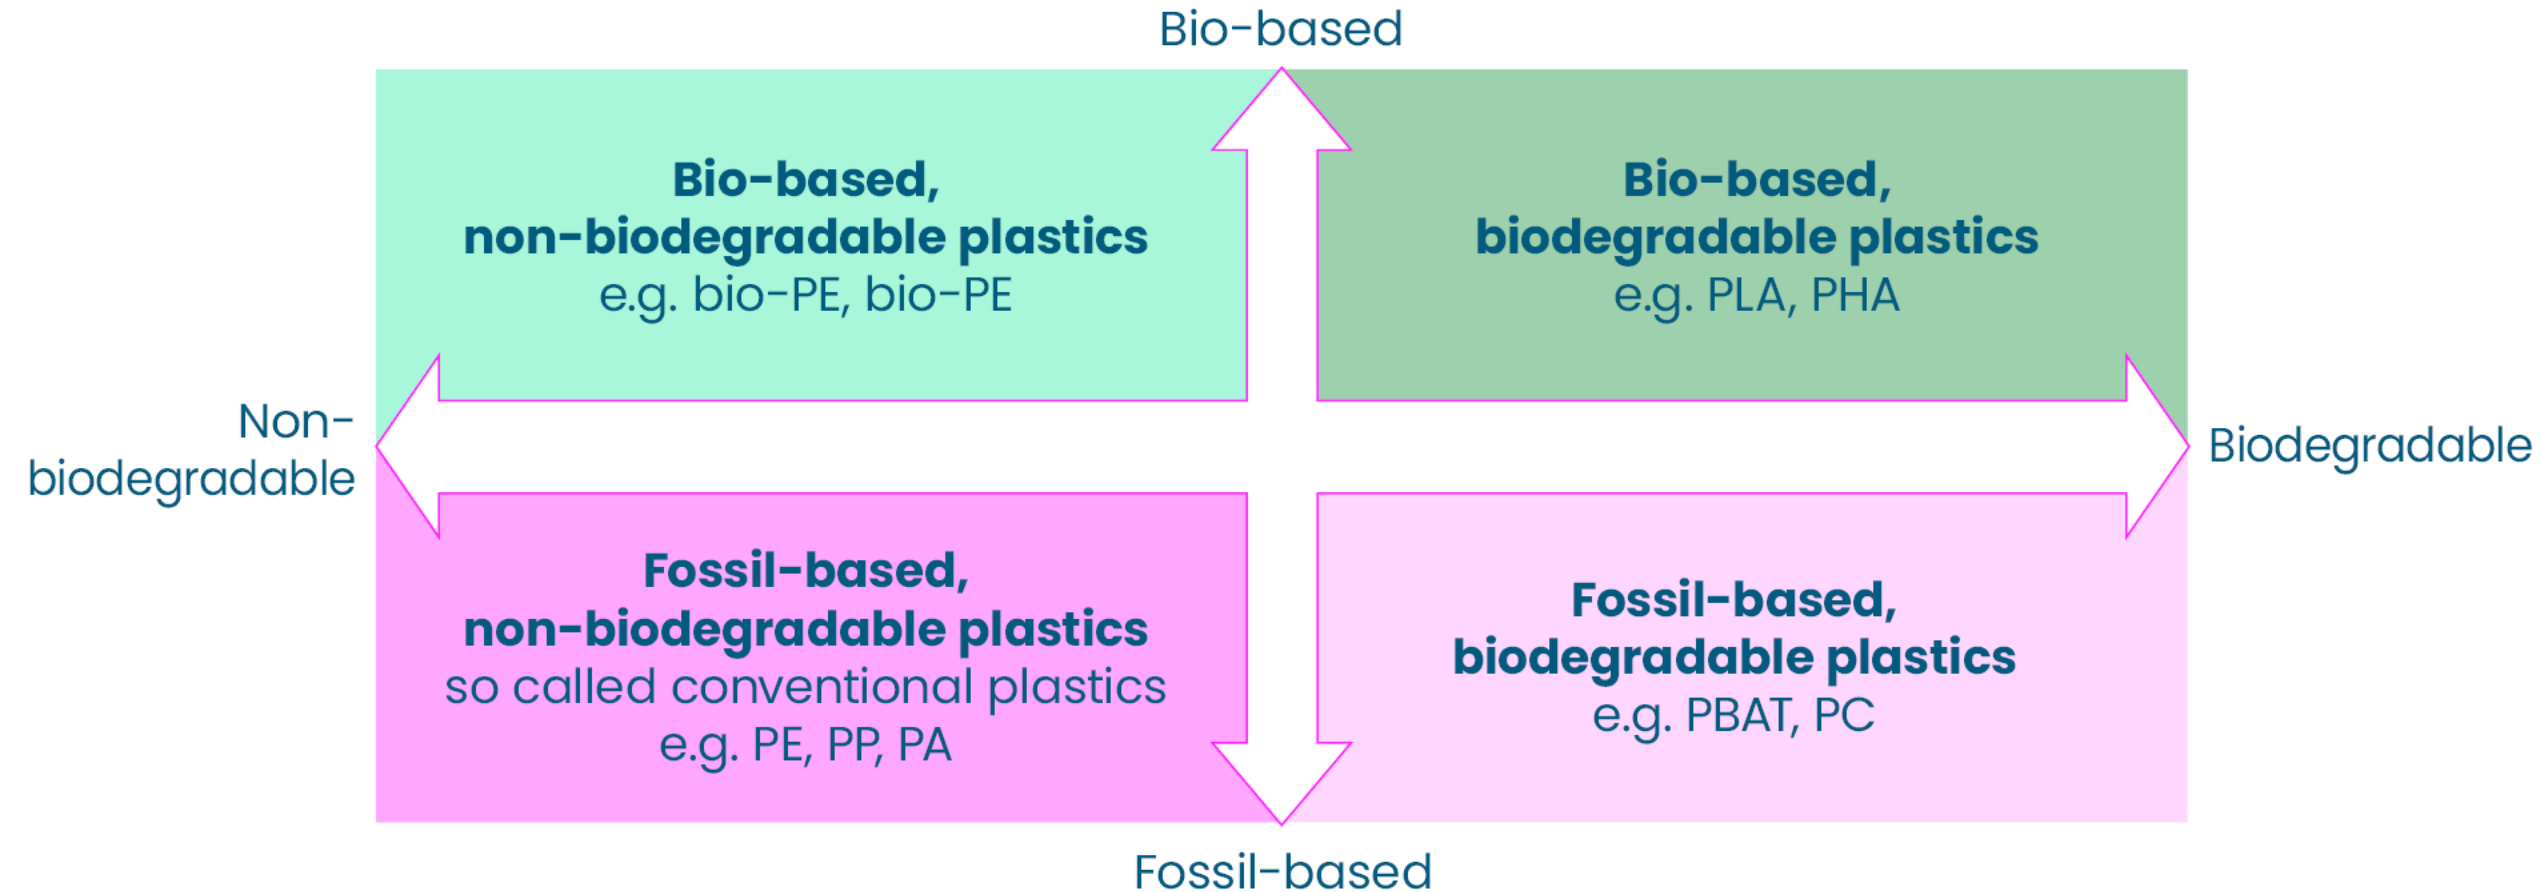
Bio-based

**Bio-based, non-biodegradable plastics**
e.g. bio-PE, bio-PE

**Bio-based, biodegradable plastics**
e.g. PLA, PHA

Non-biodegradable

Biodegradable

**Fossil-based, non-biodegradable plastics**
so called conventional plastics
e.g. PE, PP, PA

**Fossil-based, biodegradable plastics**
e.g. PBAT, PC

Fossil-based